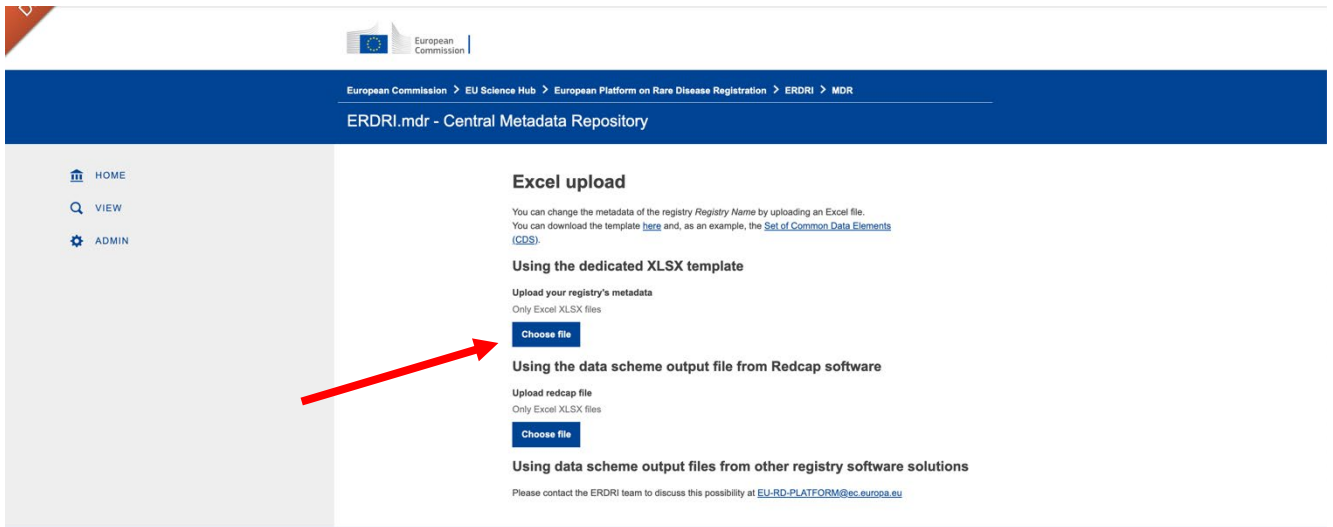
D

European Commission

European Commission > EU Science Hub > European Platform on Rare Disease Registration > ERDRI > MDR

ERDRI.mdr - Central Metadata Repository

HOME

VIEW

ADMIN

Excel upload

You can change the metadata of the registry *Registry Name* by uploading an Excel file.
You can download the template here and, as an example, the Set of Common Data Elements (CDS).

Using the dedicated XLSX template

Upload your registry's metadata
Only Excel XLSX files

Choose file

Using the data scheme output file from Redcap software

Upload redcap file
Only Excel XLSX files

Choose file

Using data scheme output files from other registry software solutions

Please contact the ERDRI team to discuss this possibility at EU-RD-PLATFORM@ec.europa.eu